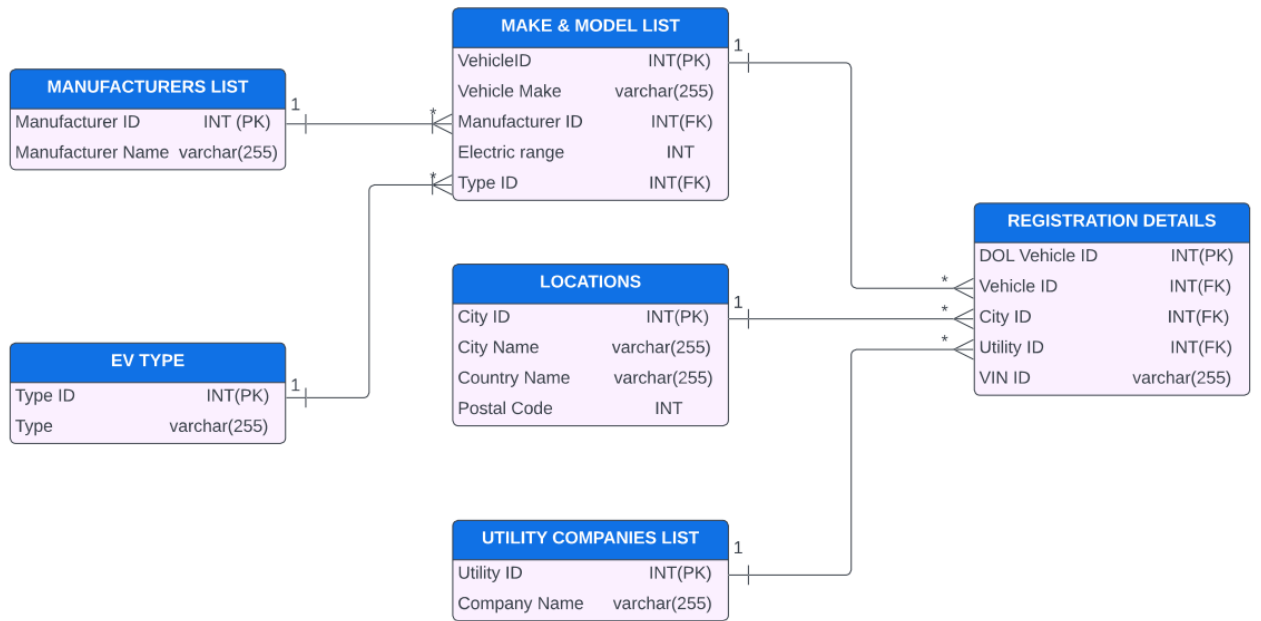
MAKE & MODEL LIST

| VehicleID | INT(PK) |
|---|---|
| Vehicle Make | varchar(255) |
| Manufacturer ID | INT(FK) |
| Electric range | INT |
| Type ID | INT(FK) |

MANUFACTURERS LIST

| Manufacturer ID | INT (PK) |
|---|---|
| Manufacturer Name | varchar(255) |

EV TYPE

| Type ID | INT(PK) |
|---|---|
| Type | varchar(255) |

LOCATIONS

| City ID | INT(PK) |
|---|---|
| City Name | varchar(255) |
| Country Name | varchar(255) |
| Postal Code | INT |

REGISTRATION DETAILS

| DOL Vehicle ID | INT(PK) |
|---|---|
| Vehicle ID | INT(FK) |
| City ID | INT(FK) |
| Utility ID | INT(FK) |
| VIN ID | varchar(255) |

UTILITY COMPANIES LIST

| Utility ID | INT(PK) |
|---|---|
| Company Name | varchar(255) |

1 * 1 * 1 1 * 1 * 1 *